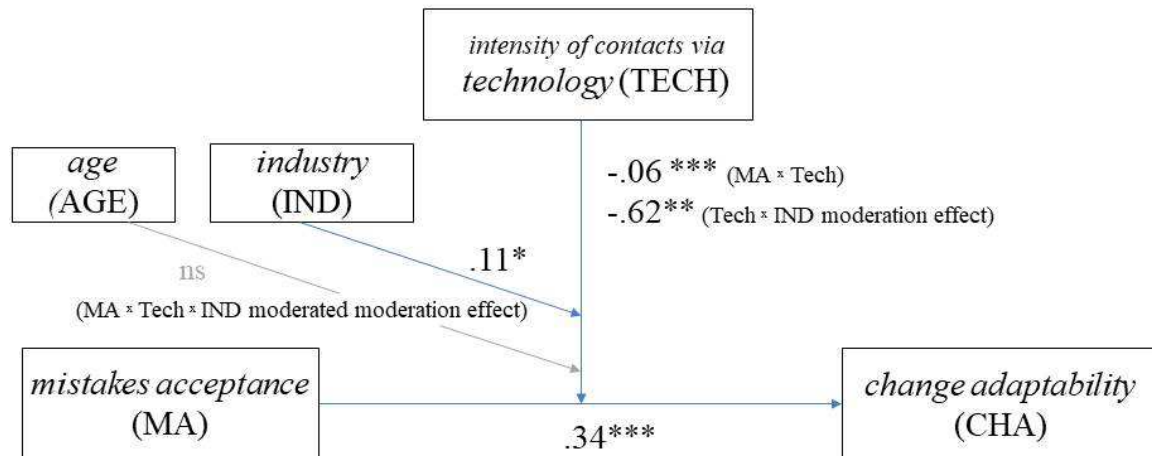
intensity of contacts via technology (TECH)

age (AGE)

industry (IND)

-.06 *** (MA × Tech)
-.62** (Tech × IND moderation effect)

.11*

ns
(MA × Tech × IND moderated moderation effect)

mistakes acceptance (MA)

.34***

change adaptability (CHA)